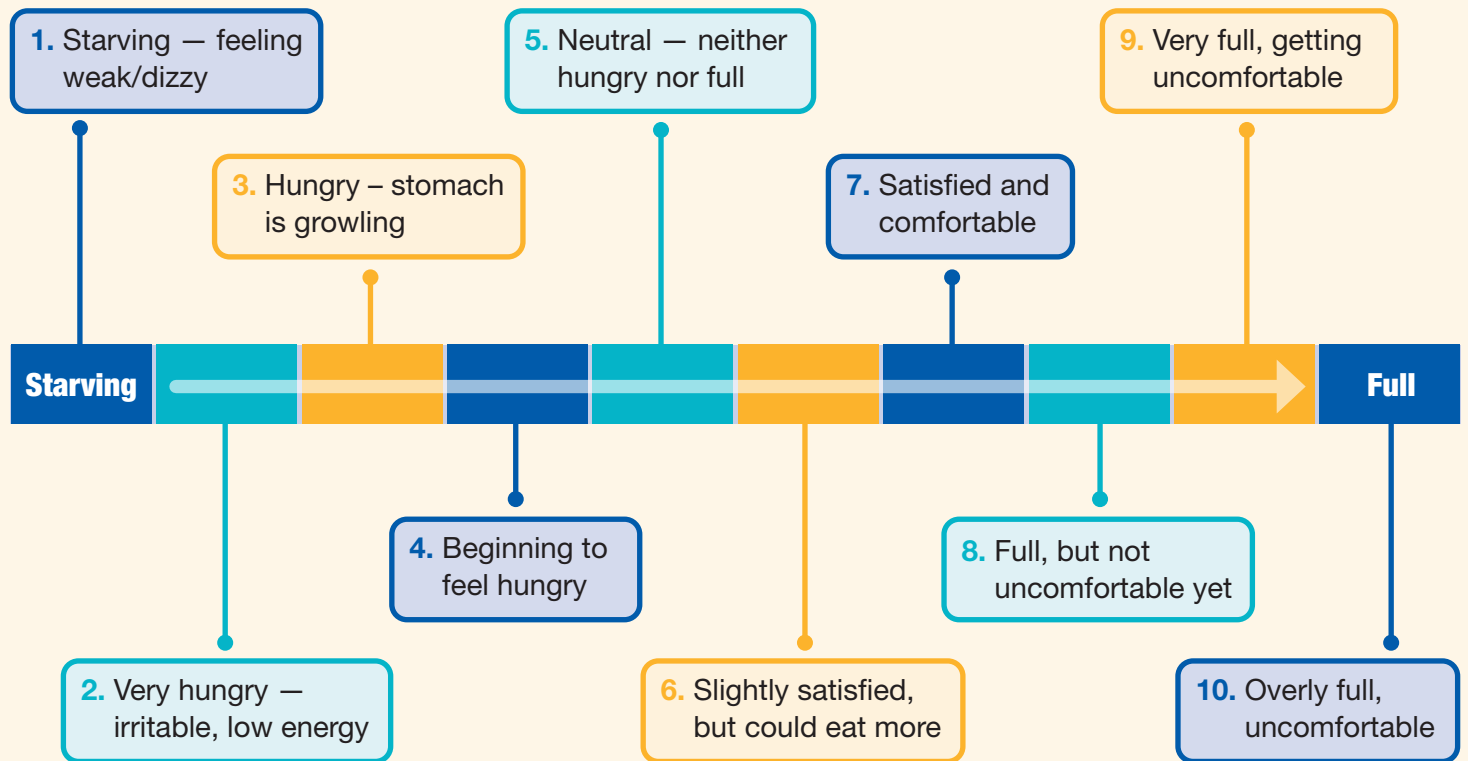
1. Starving — feeling weak/dizzy

5. Neutral — neither hungry nor full

9. Very full, getting uncomfortable

3. Hungry – stomach is growling

7. Satisfied and comfortable

Starving

Full

4. Beginning to feel hungry

8. Full, but not uncomfortable yet

2. Very hungry — irritable, low energy

6. Slightly satisfied, but could eat more

10. Overly full, uncomfortable